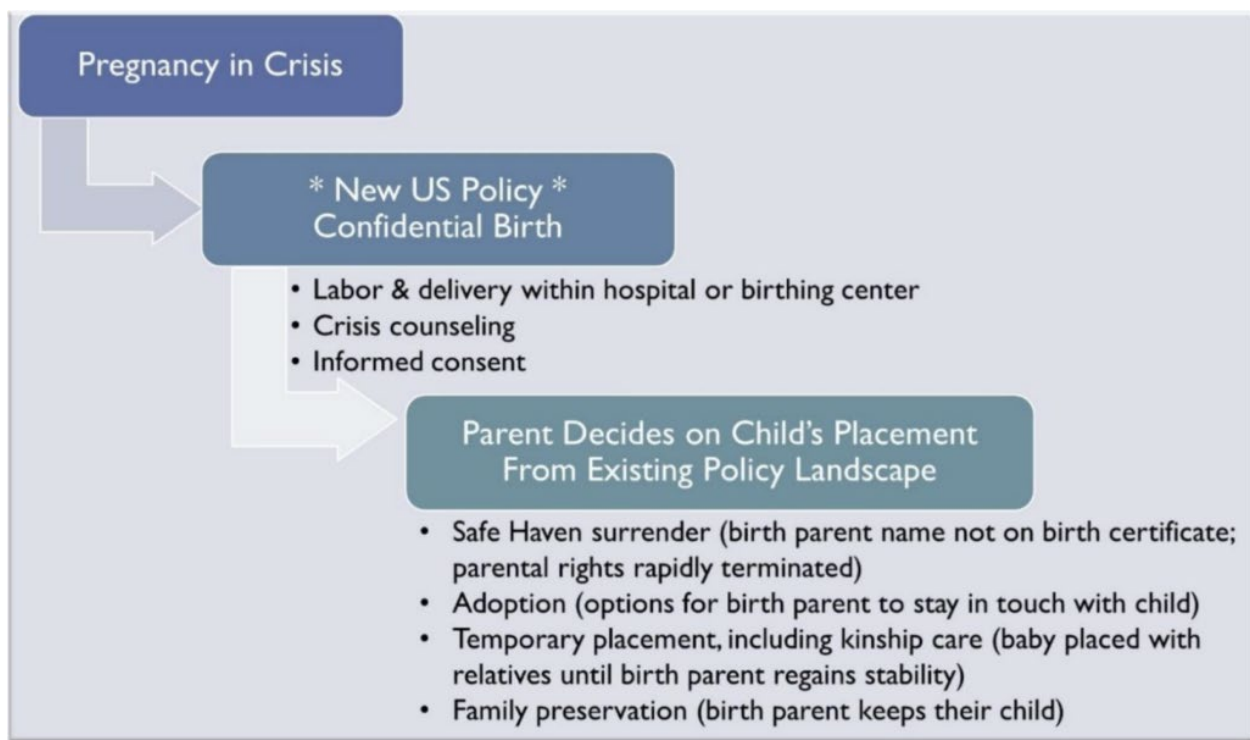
Pregnancy in Crisis

* New US Policy *
Confidential Birth

- Labor & delivery within hospital or birthing center
- Crisis counseling
- Informed consent

Parent Decides on Child's Placement
From Existing Policy Landscape

- Safe Haven surrender (birth parent name not on birth certificate; parental rights rapidly terminated)
- Adoption (options for birth parent to stay in touch with child)
- Temporary placement, including kinship care (baby placed with relatives until birth parent regains stability)
- Family preservation (birth parent keeps their child)